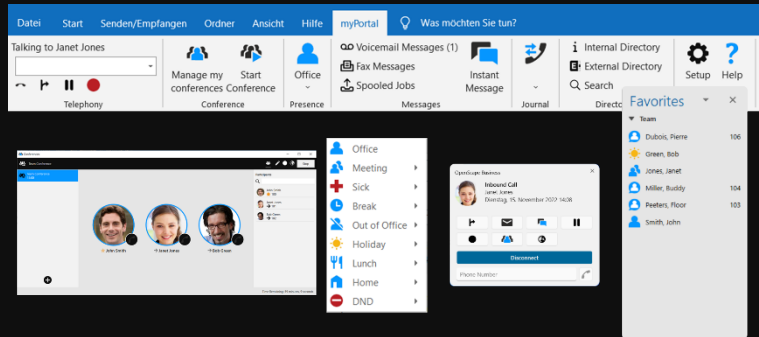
Datei Start Senden/Empfangen Ordner Ansicht Hilfe myPortal Was möchten Sie tun?

Talking to Janet Jones

Telephony

Manage my conferences

Start Conference

Conference

Office

Presence

Voicemail Messages (1)

Fax Messages

Spooled Jobs

Instant Message

Messages

Journal

Internal Directory

External Directory

Search

Directo

Setup

Help

Favorites

Team

Dubois, Pierre 106

Green, Bob

Jones, Janet

Miller, Buddy 104

Peeters, Floor 103

Smith, John

Team Conference

John Smith

Janet Jones

Bob Green

Office

Meeting

Sick

Break

Out of Office

Holiday

Lunch

Home

DND

OpenScape Business

Inbound Call

Janet Jones

Dienstag, 15. November 2022 14:08

Disconnect

Phone Number